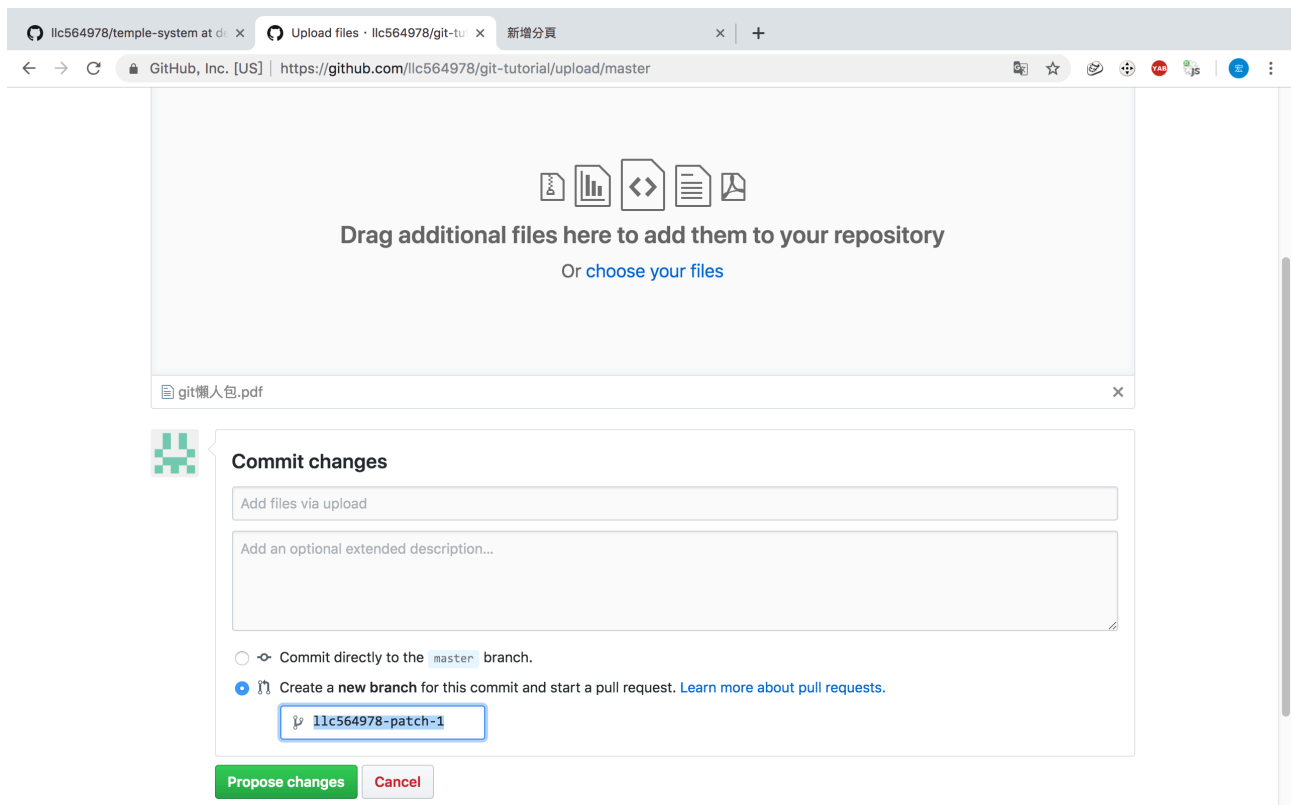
llc564978/temple-system at de ×
Upload files · llc564978/git-tu ×
新增分頁 ×
+

GitHub, Inc. [US] | https://github.com/llc564978/git-tutorial/upload/master

YAB
JS
宏

Drag additional files here to add them to your repository

Or choose your files

git懶人包.pdf ×

Commit changes

Add files via upload

Add an optional extended description...

Commit directly to the master branch.

Create a **new branch** for this commit and start a pull request. Learn more about pull requests.

llc564978-patch-1

Propose changes
Cancel